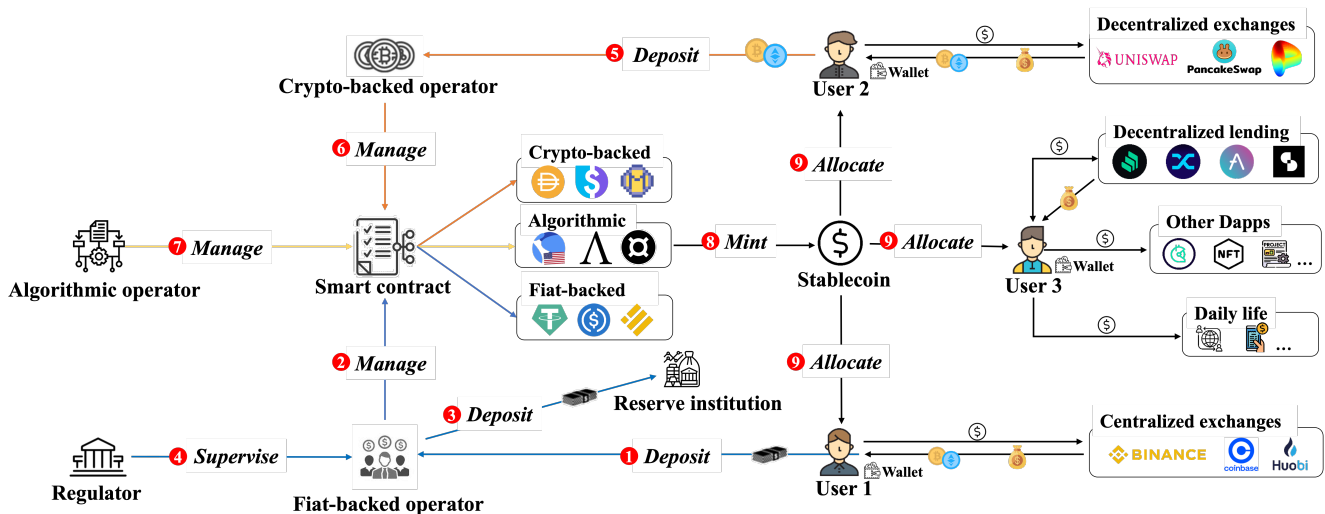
Decentralized exchanges
UNISWAP
PancakeSwap
5 Deposit
Crypto-backed operator
User 2
Wallet
6 Manage
Decentralized lending
Crypto-backed
9 Allocate
Algorithmic
7 Manage
8 Mint
9 Allocate
Other Dapps
Algorithmic operator
Smart contract
Stablecoin
User 3
Wallet
NFT
PROJECT
...
Fiat-backed
Daily life
...
2 Manage
9 Allocate
3 Deposit
Reserve institution
Centralized exchanges
Regulator
4 Supervise
1 Deposit
BINANCE
coinbase
Huobi
Fiat-backed operator
User 1
Wallet